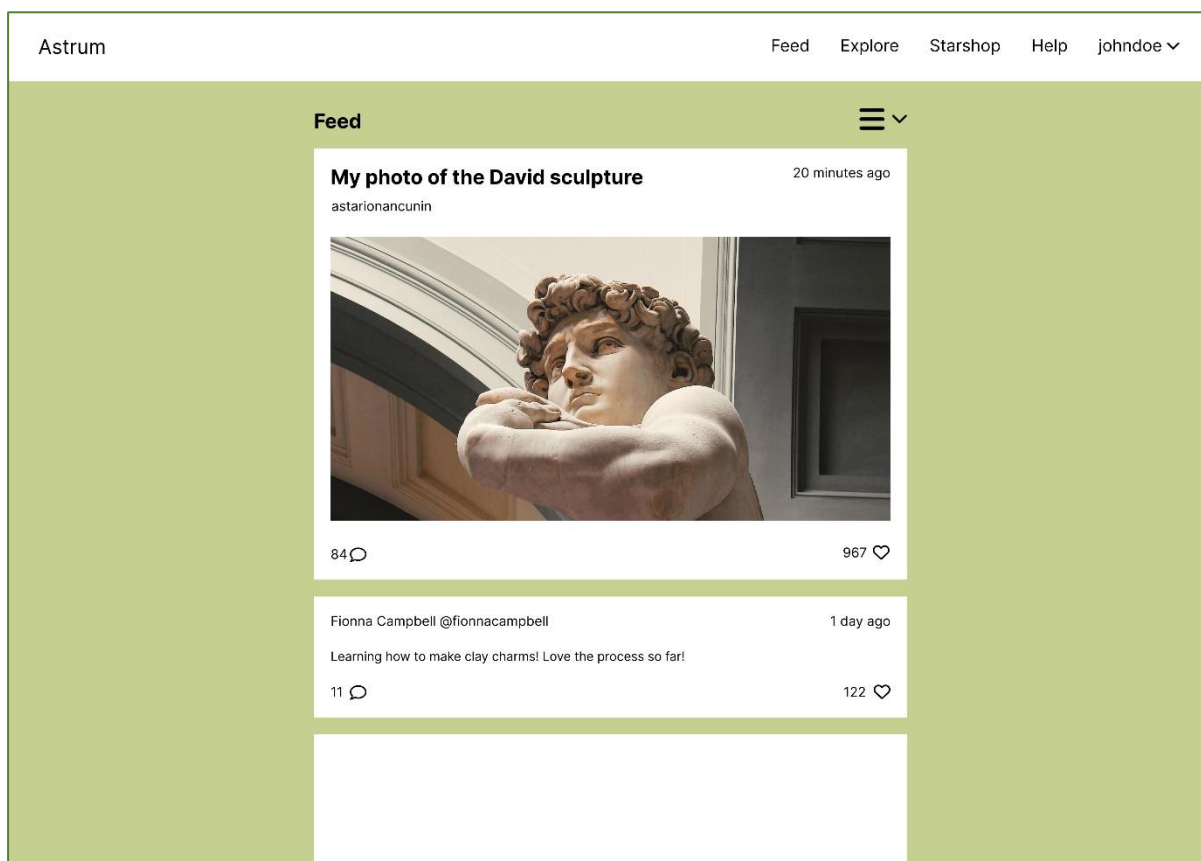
Astrum

Feed Explore Starshop Help johndoe

Feed

My photo of the David sculpture

20 minutes ago

astarionancunin

84

967

Fionna Campbell @fionnacampbell

1 day ago

Learning how to make clay charms! Love the process so far!

11

122